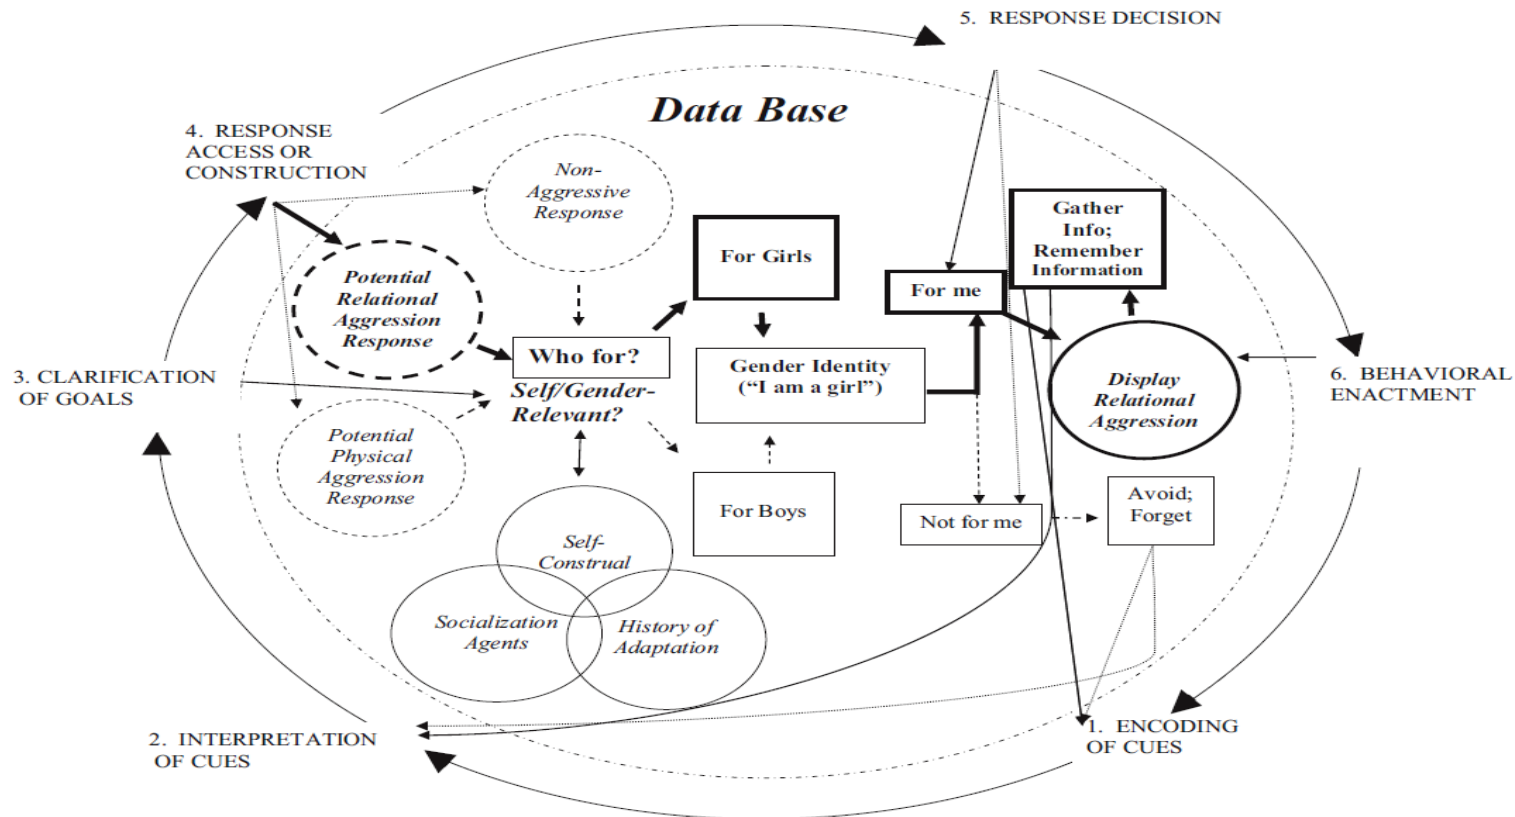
5. RESPONSE DECISION

Data Base

4. RESPONSE ACCESS OR CONSTRUCTION

Non-Aggressive Response

Gather Info; Remember Information

For Girls

For me

Potential Relational Aggression Response

Who for?

Self/Gender-Relevant?

Gender Identity ("I am a girl")

Display Relational Aggression

3. CLARIFICATION OF GOALS

6. BEHAVIORAL ENACTMENT

Potential Physical Aggression Response

For Boys

Not for me

Avoid; Forget

Self-Construal

Socialization Agents

History of Adaptation

2. INTERPRETATION OF CUES

1. ENCODING OF CUES